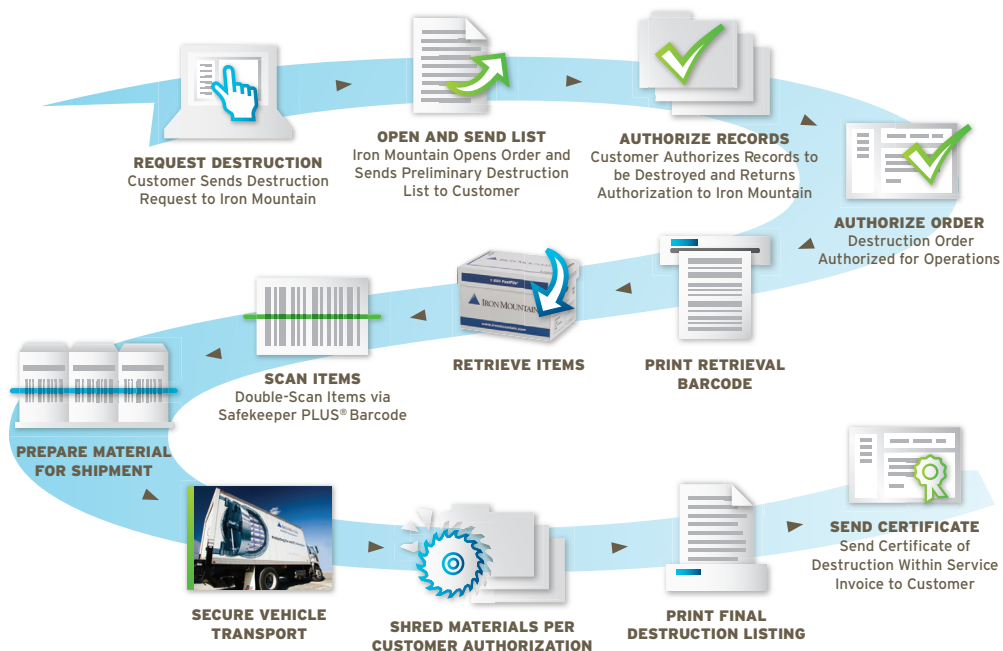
REQUEST DESTRUCTION
Customer Sends Destruction Request to Iron Mountain

OPEN AND SEND LIST
Iron Mountain Opens Order and Sends Preliminary Destruction List to Customer

AUTHORIZE RECORDS
Customer Authorizes Records to be Destroyed and Returns Authorization to Iron Mountain

AUTHORIZE ORDER
Destruction Order Authorized for Operations

PRINT RETRIEVAL BARCODE

IRON MOUNTAIN

RETRIEVE ITEMS

SCAN ITEMS
Double-Scan Items via Safekeeper PLUS® Barcode

PREPARE MATERIAL FOR SHIPMENT

SECURE VEHICLE TRANSPORT

SHRED MATERIALS PER CUSTOMER AUTHORIZATION

PRINT FINAL DESTRUCTION LISTING

SEND CERTIFICATE
Send Certificate of Destruction Within Service Invoice to Customer